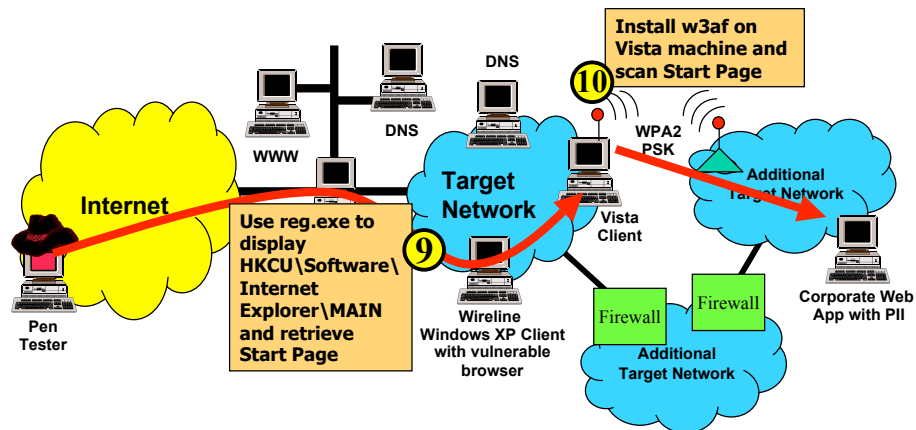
Install w3af on Vista machine and scan Start Page

10

DNS

DNS

WWW

WPA2 PSK

Additional Target Network

Target Network

Internet

Vista Client

Use reg.exe to display HKCU\Software\Internet Explorer\MAIN and retrieve Start Page

9

Pen Tester

Wireline Windows XP Client with vulnerable browser

Firewall

Firewall

Additional Target Network

Corporate Web App with PII